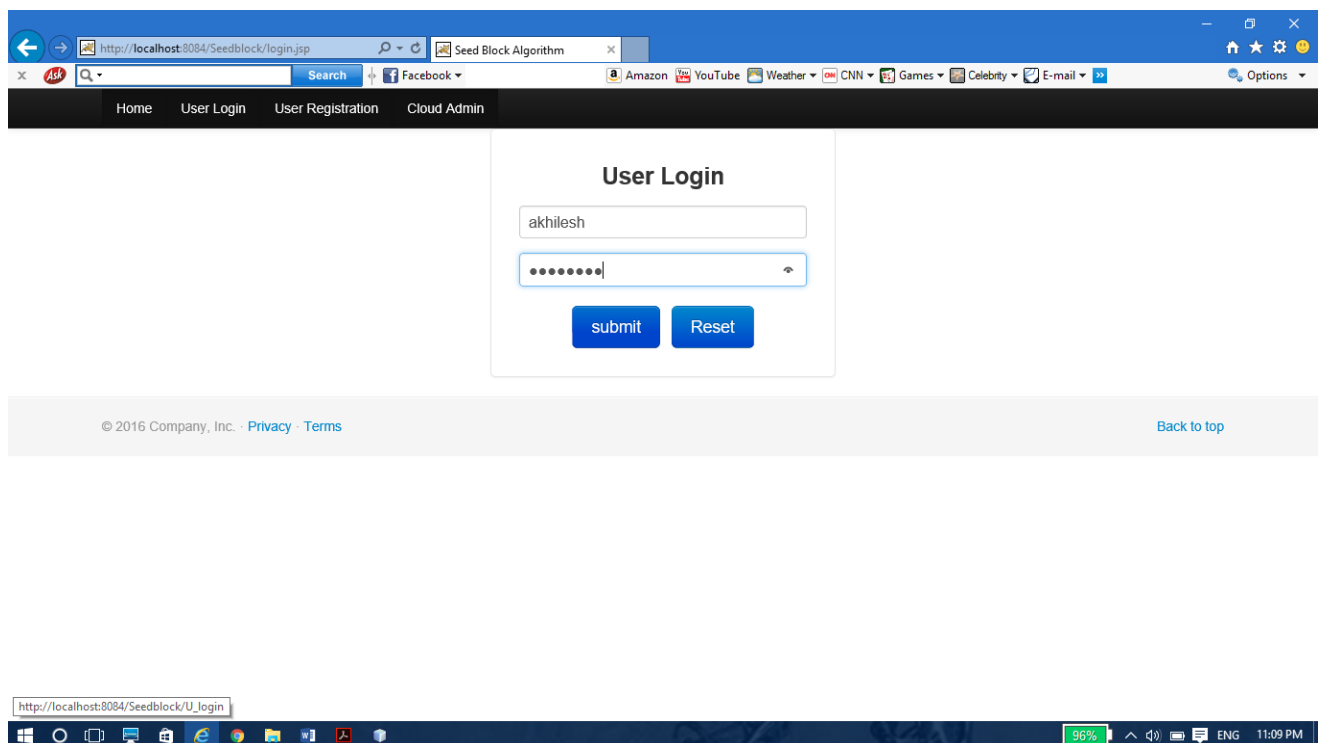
http://localhost:8084/Seedblock/login.jsp
Seed Block Algorithm
Search
Facebook
Amazon YouTube Weather CNN Games Celebrity E-mail
Options

Home User Login User Registration Cloud Admin

User Login

akhilesh

••••••••

submit Reset

© 2016 Company, Inc. · Privacy · Terms

Back to top

http://localhost:8084/Seedblock/U_login

96% ENG 11:09 PM